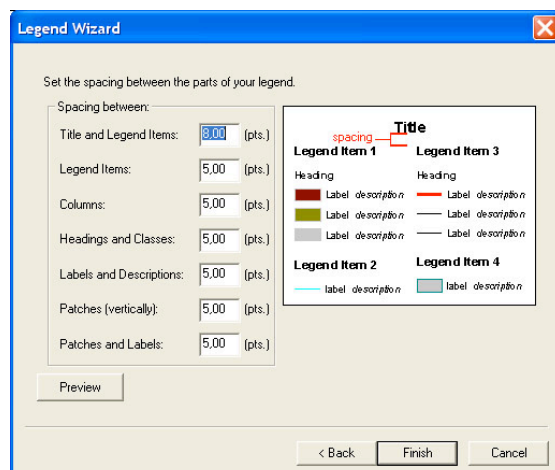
Legend Wizard

Set the spacing between the parts of your legend.

Spacing between:

Title and Legend Items: 8,00 (pts.)

Legend Items: 5,00 (pts.)

Columns: 5,00 (pts.)

Headings and Classes: 5,00 (pts.)

Labels and Descriptions: 5,00 (pts.)

Patches (vertically): 5,00 (pts.)

Patches and Labels: 5,00 (pts.)

Title
spacing

Legend Item 1
Heading
Label description
Label description
Label description

Legend Item 3
Heading
Label description
Label description
Label description

Legend Item 2
label description

Legend Item 4
label description

Preview

< Back Finish Cancel